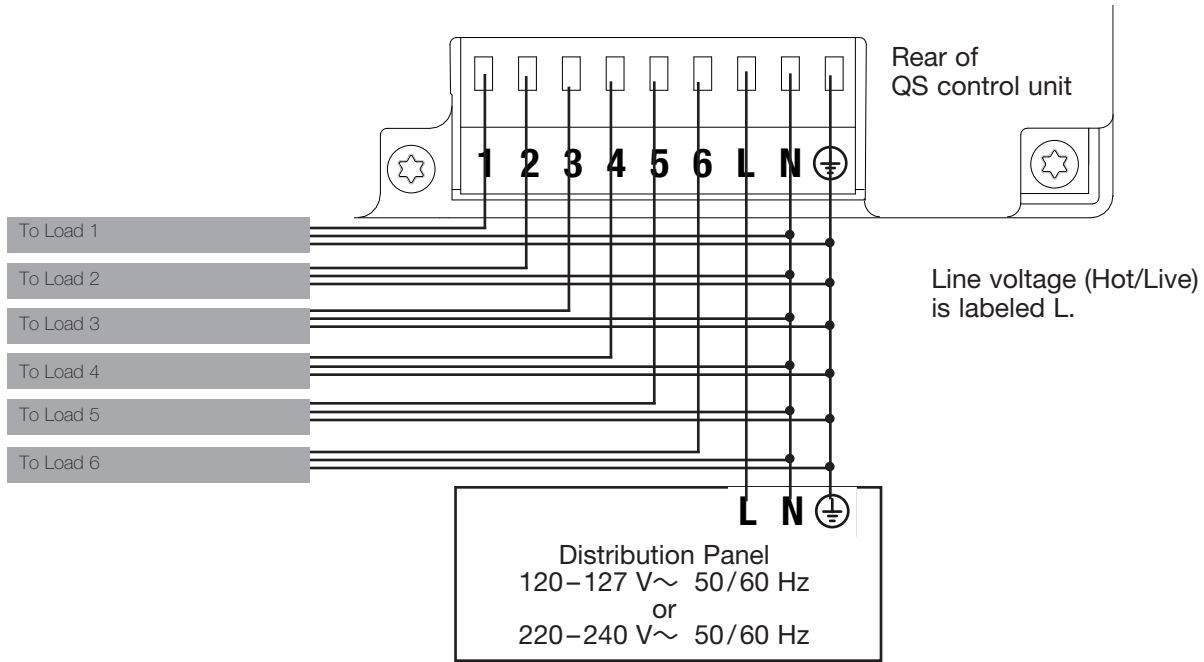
Rear of
QS control unit

1 2 3 4 5 6 L N ⏚

To Load 1

To Load 2

To Load 3

To Load 4

To Load 5

To Load 6

Line voltage (Hot/Live) is labeled L.

L N ⏚

Distribution Panel
120–127 V～ 50/60 Hz
or
220–240 V～ 50/60 Hz